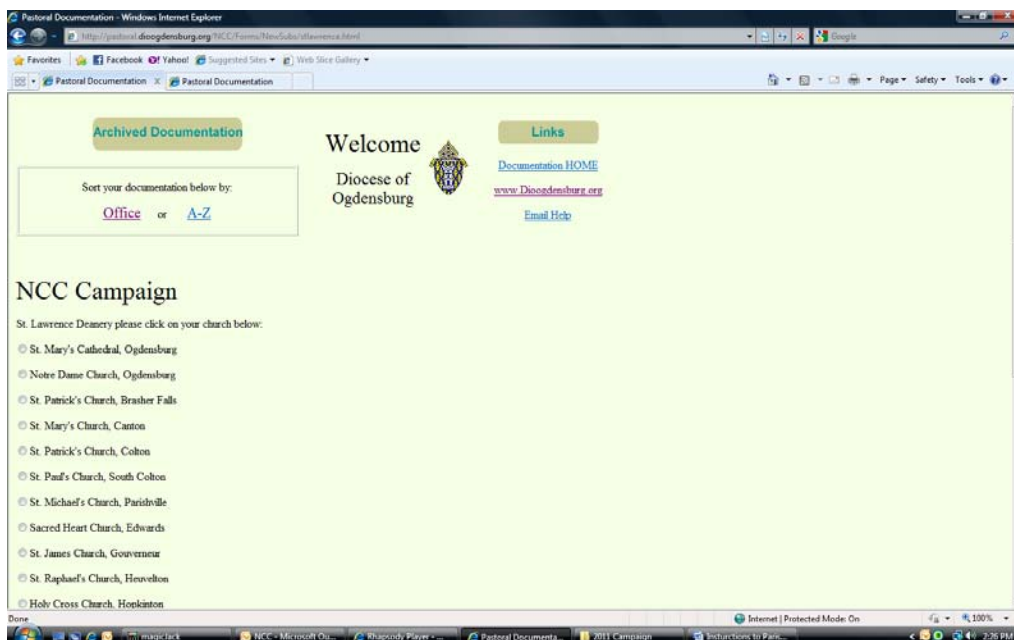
Pastoral Documentation - Windows Internet Explorer

http://pastoral.dioogdensburg.org/NCC/Forms/NewSubs/stlawrence.html

Google

Favorites | Facebook Yahoo! Suggested Sites ▾ Web Slice Gallery ▾

Pastoral Documentation X | Pastoral Documentation

Page ▾ Safety ▾ Tools ▾

Archived Documentation

Sort your documentation below by:

Office or A-Z

Welcome

Diocese of Ogdensburg

Links

Documentation HOME

www.Dioogdensburg.org

Email Help

NCC Campaign

St. Lawrence Deanery please click on your church below:

St. Mary's Cathedral, Ogdensburg

Notre Dame Church, Ogdensburg

St. Patrick's Church, Brasher Falls

St. Mary's Church, Canton

St. Patrick's Church, Colton

St. Paul's Church, South Colton

St. Michael's Church, Parishville

Sacred Heart Church, Edwards

St. James Church, Gouverneur

St. Raphael's Church, Heuvelton

Holy Cross Church, Hopkinton

Done

Internet | Protected Mode: On

100%

magicJack

NCC - Microsoft Ou...

Rhapsody Player - ...

Pastoral Documenta...

2011 Campaign

Insturctions to Paris...

2:26 PM